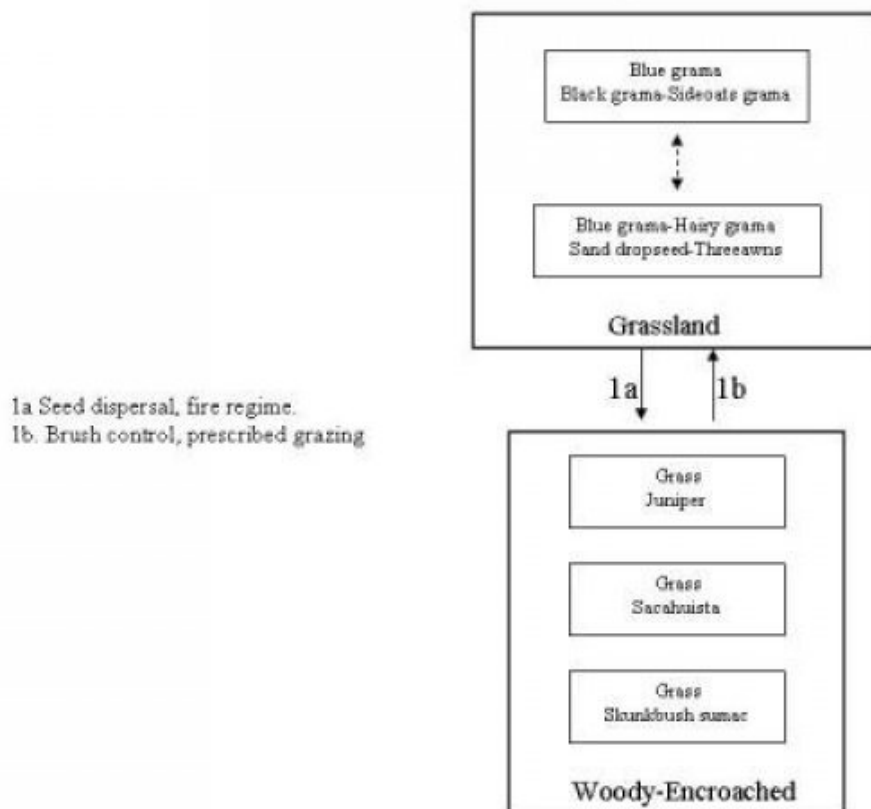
Blue grama
Black grama-Sideoats grama

Blue grama-Hairy grama
Sand dropseed-Threeawns

Grassland

1a Seed dispersal, fire regime.
1b. Brush control, prescribed grazing

1a

1b

Grass
Juniper

Grass
Sacahuista

Grass
Skunkbush sumac

Woody-Encroached